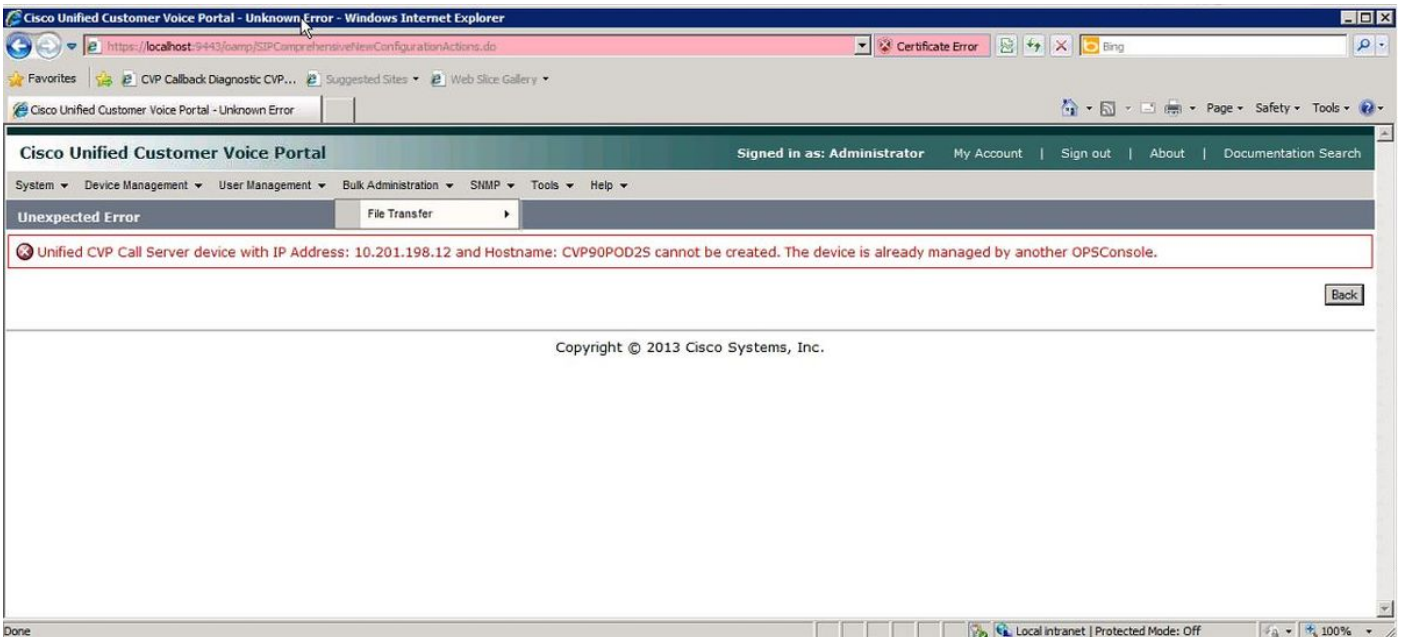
Cisco Unified Customer Voice Portal - Unknown Error - Windows Internet Explorer

https://localhost:9443/oamp/SIPComprehensiveNewConfigurationActions.do

Certificate Error

Bing

Favorites | CVP Callback Diagnostic CVP... | Suggested Sites ▾ | Web Slice Gallery ▾

Cisco Unified Customer Voice Portal - Unknown Error

Page ▾ Safety ▾ Tools ▾

Cisco Unified Customer Voice Portal

Signed in as: Administrator | My Account | Sign out | About | Documentation Search

System ▾ Device Management ▾ User Management ▾ Bulk Administration ▾ SNMP ▾ Tools ▾ Help ▾

File Transfer ▸

Unexpected Error

Unified CVP Call Server device with IP Address: 10.201.198.12 and Hostname: CVP90POD2S cannot be created. The device is already managed by another OPSConsole.

Back

Copyright © 2013 Cisco Systems, Inc.

Done

Local intranet | Protected Mode: Off

100%